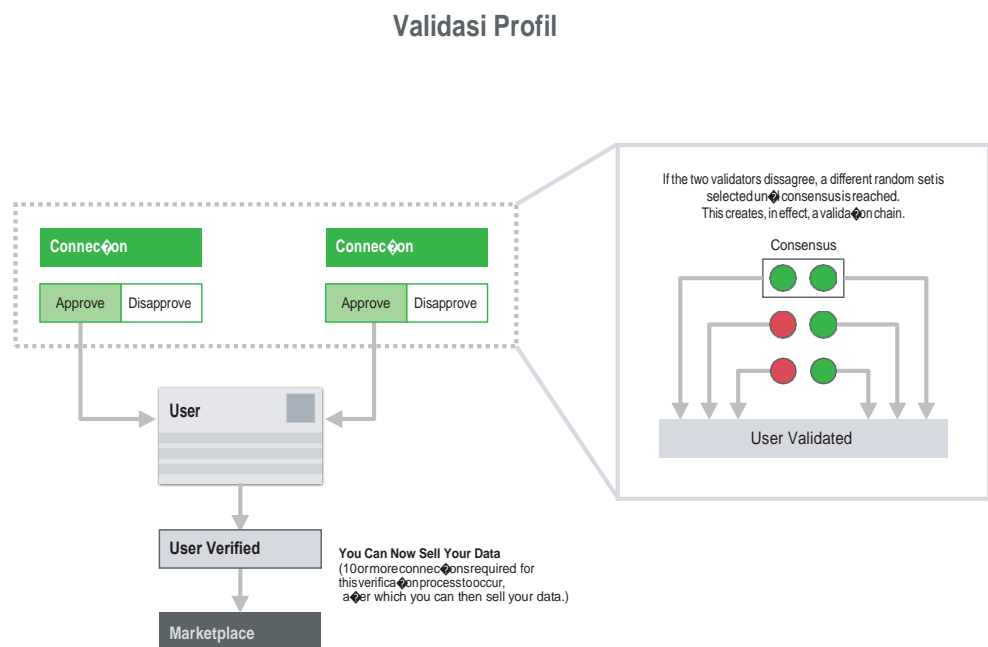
Validasi Profil

Connec�on

Approve | Disapprove

Connec�on

Approve | Disapprove

User

User Verified

Marketplace

You Can Now Sell Your Data
(10ormoreconnec�onsrequired for thisverifica�onprocesstooccur, a�er which you can then sell your data.)

If the two validators dissagree, a different random set is selected un�l consensus is reached. This creates, in effect, a valida�on chain.

Consensus

User Validated